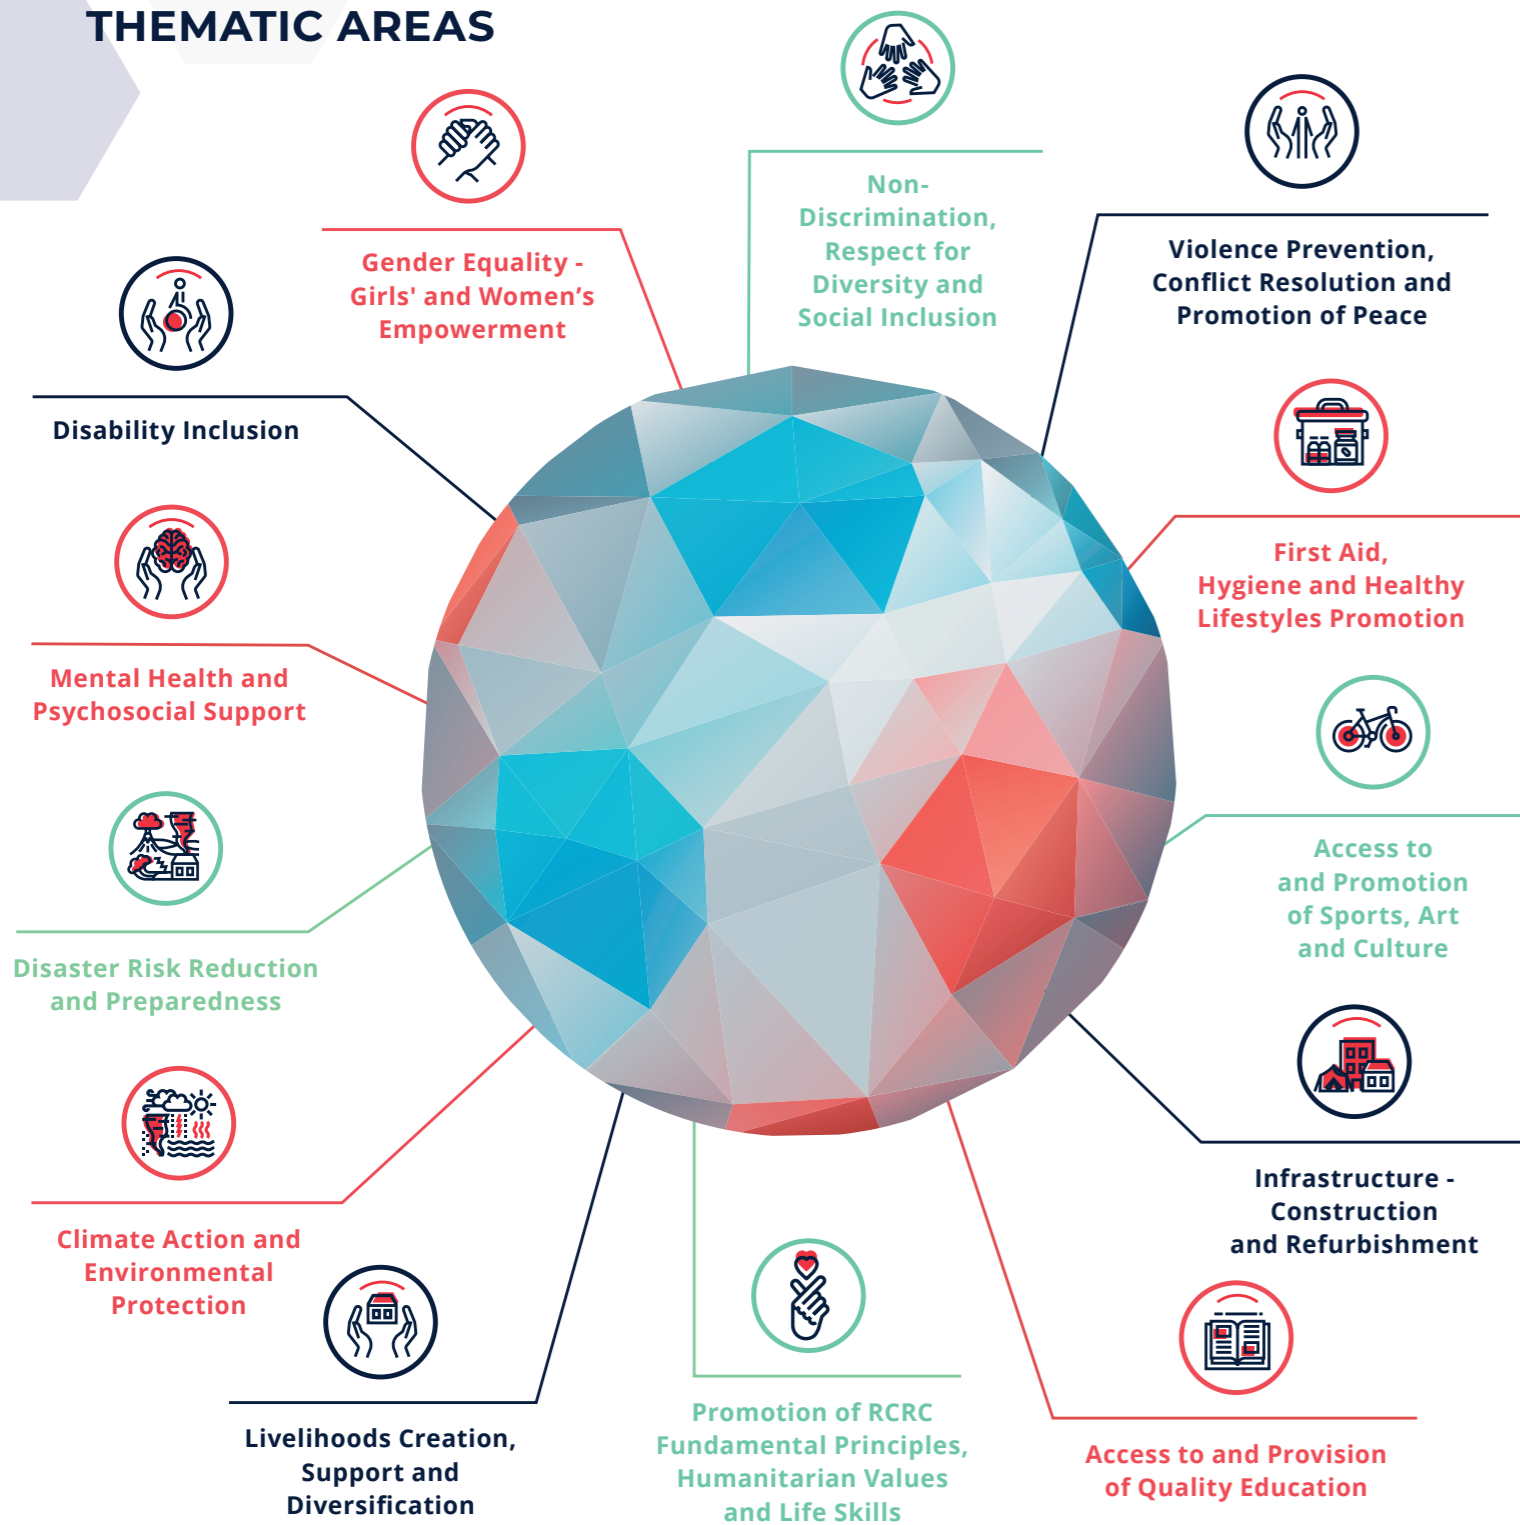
THEMATIC AREAS

Gender Equality - Girls' and Women's Empowerment

Non-Discrimination, Respect for Diversity and Social Inclusion

Violence Prevention, Conflict Resolution and Promotion of Peace

Disability Inclusion

First Aid, Hygiene and Healthy Lifestyles Promotion

Mental Health and Psychosocial Support

Access to and Promotion of Sports, Art and Culture

Disaster Risk Reduction and Preparedness

Infrastructure - Construction and Refurbishment

Climate Action and Environmental Protection

Livelihoods Creation, Support and Diversification

Promotion of RCRC Fundamental Principles, Humanitarian Values and Life Skills

Access to and Provision of Quality Education